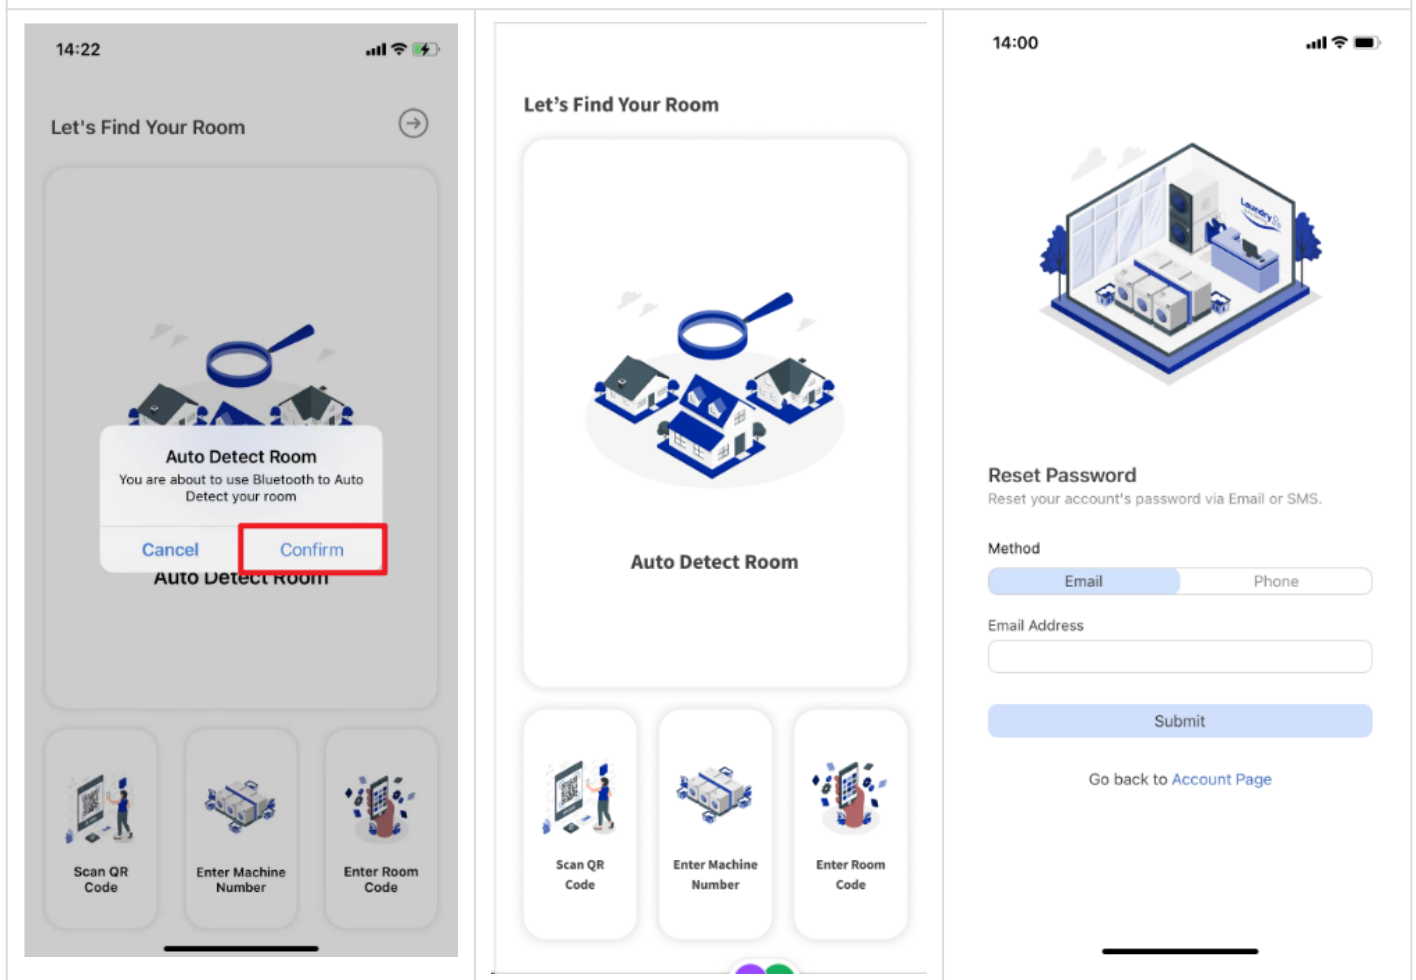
14:22

Let's Find Your Room

Auto Detect Room
You are about to use Bluetooth to Auto Detect your room

Cancel Confirm

Auto Detect Room

Scan QR Code

Enter Machine Number

Enter Room Code

Let's Find Your Room

Auto Detect Room

Scan QR Code

Enter Machine Number

Enter Room Code

14:00

Laundry

Reset Password
Reset your account's password via Email or SMS.

Method

Email Phone

Email Address

Submit

Go back to Account Page